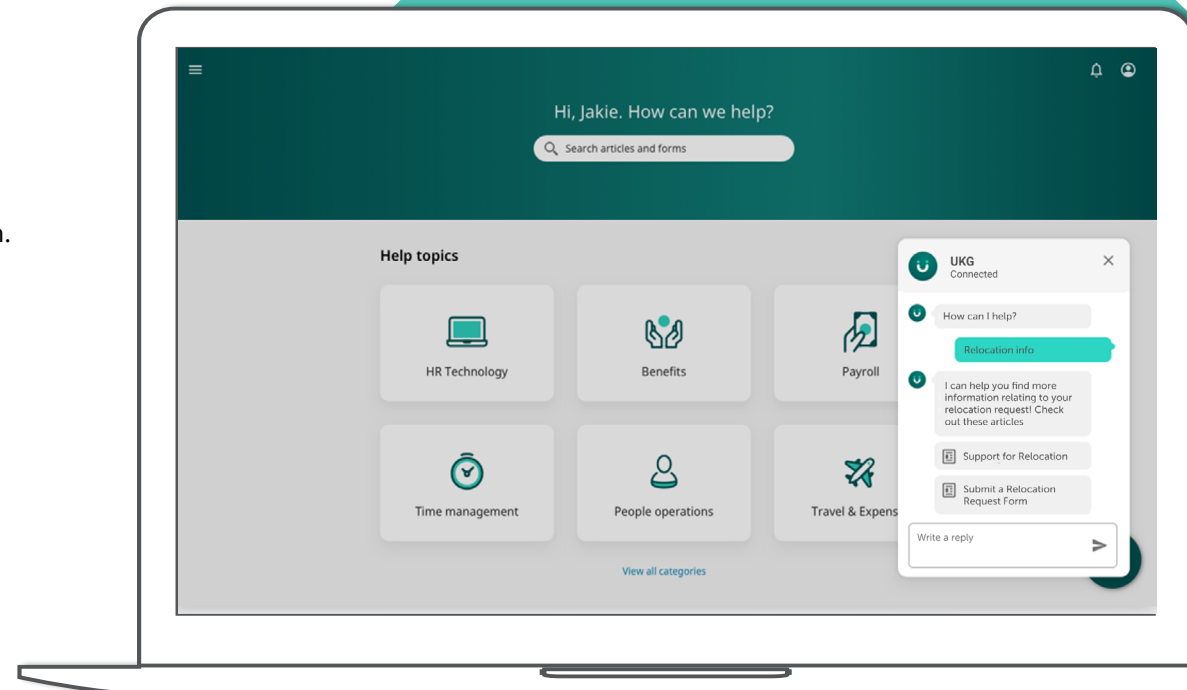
n.

Hi, Jakie. How can we help?

Search articles and forms

Help topics

HR Technology

Benefits

Payroll

Time management

People operations

Travel & Expens

View all categories

UKG
Connected

How can I help?

Relocation info

I can help you find more information relating to your relocation request! Check out these articles

Support for Relocation

Submit a Relocation Request Form

Write a reply